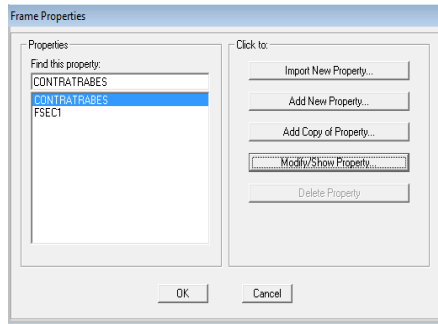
Frame Properties

Properties
Find this property:
CONTRATRABES
CONTRATRABES
FSEC1

Click to:
Import New Property...
Add New Property...
Add Copy of Property...
Modify/Show Property...
Delete Property

OK
Cancel